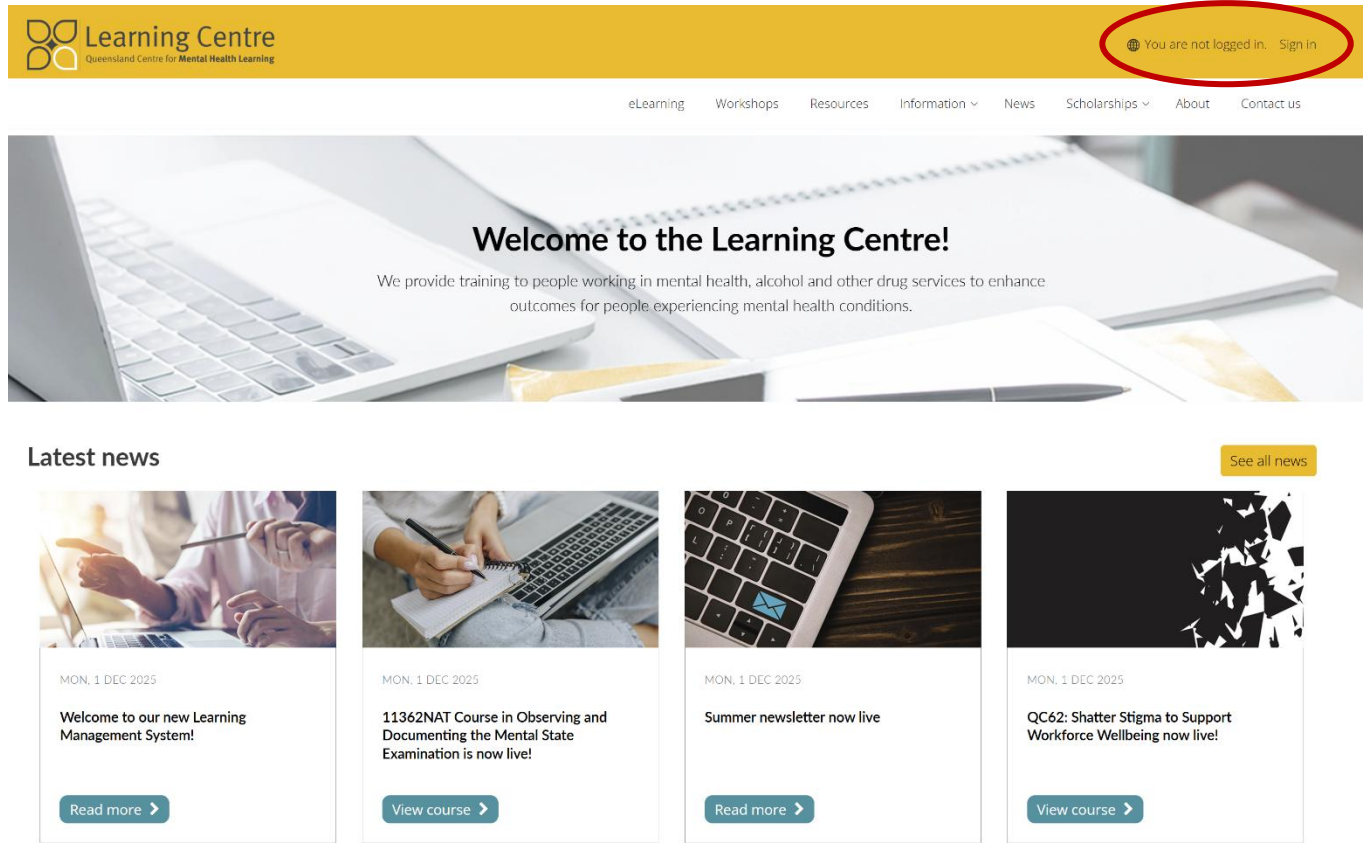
Learning Centre
Queensland Centre for Mental Health Learning

You are not logged in. Sign in

eLearning Workshops Resources Information News Scholarships About Contact us

Welcome to the Learning Centre!

We provide training to people working in mental health, alcohol and other drug services to enhance outcomes for people experiencing mental health conditions.

Latest news

See all news

MON, 1 DEC 2025

Welcome to our new Learning Management System!

Read more

MON, 1 DEC 2025

11362NAT Course in Observing and Documenting the Mental State Examination is now live!

View course

MON, 1 DEC 2025

Summer newsletter now live

Read more

MON, 1 DEC 2025

QC62: Shatter Stigma to Support Workforce Wellbeing now live!

View course